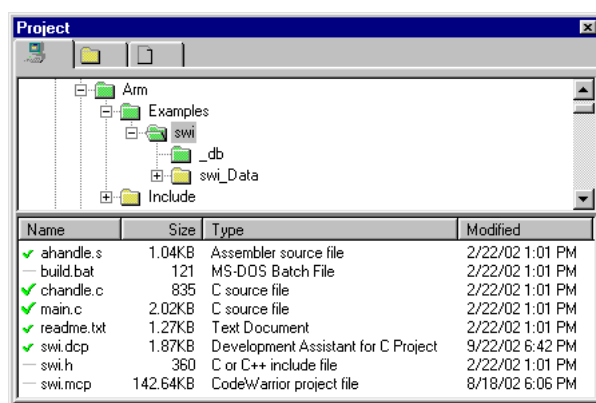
Project

Arm
Examples
swi
_db
swi_Data
Include

| Name | Size | Type | Modified |
|---|---|---|---|
| ahandle.s | 1.04KB | Assembler source file | 2/22/02 1:01 PM |
| build.bat | 121 | MS-DOS Batch File | 2/22/02 1:01 PM |
| chandle.c | 835 | C source file | 2/22/02 1:01 PM |
| main.c | 2.02KB | C source file | 2/22/02 1:01 PM |
| readme.txt | 1.27KB | Text Document | 2/22/02 1:01 PM |
| swi.dcp | 1.87KB | Development Assistant for C Project | 9/22/02 6:42 PM |
| swi.h | 360 | C or C++ include file | 2/22/02 1:01 PM |
| swi.mcp | 142.64KB | CodeWarrior project file | 8/18/02 6:06 PM |